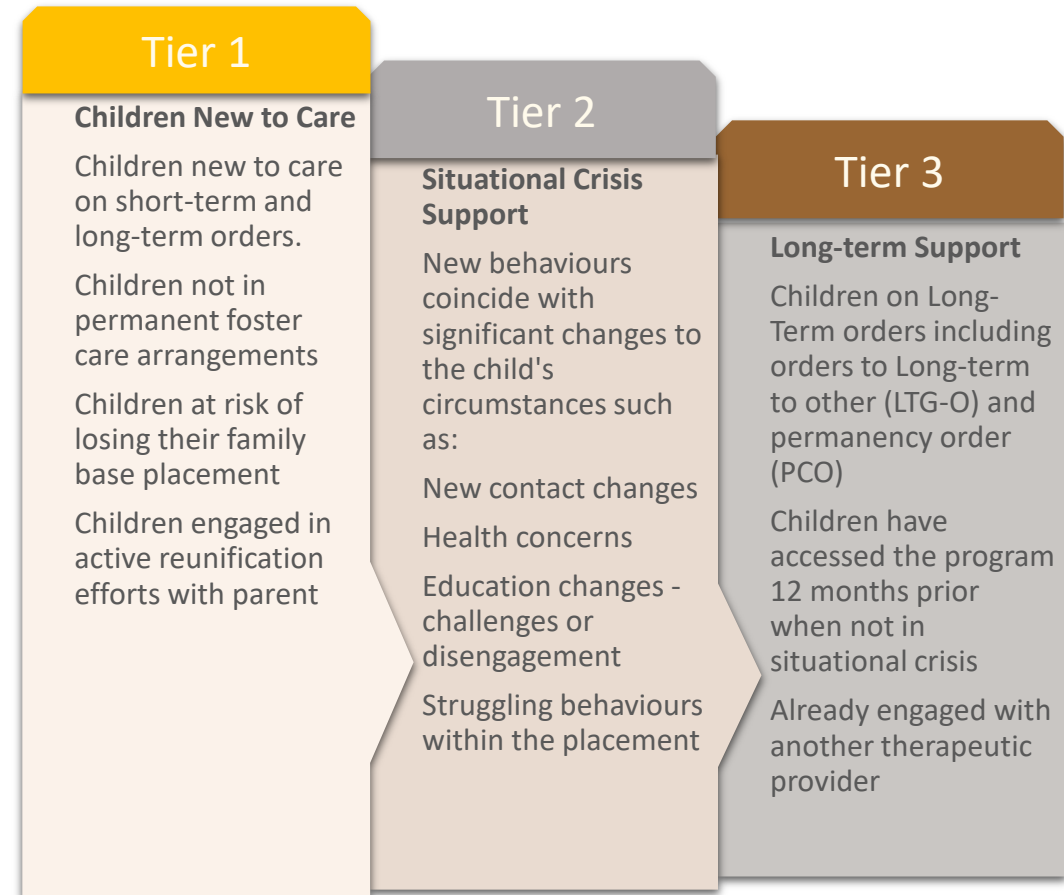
Tier 1

**Children New to Care**

Children new to care on short-term and long-term orders.

Children not in permanent foster care arrangements

Children at risk of losing their family base placement

Children engaged in active reunification efforts with parent

Tier 2

**Situational Crisis Support**

New behaviours coincide with significant changes to the child's circumstances such as:

New contact changes

Health concerns

Education changes - challenges or disengagement

Struggling behaviours within the placement

Tier 3

**Long-term Support**

Children on Long-Term orders including orders to Long-term to other (LTG-O) and permanency order (PCO)

Children have accessed the program 12 months prior when not in situational crisis

Already engaged with another therapeutic provider